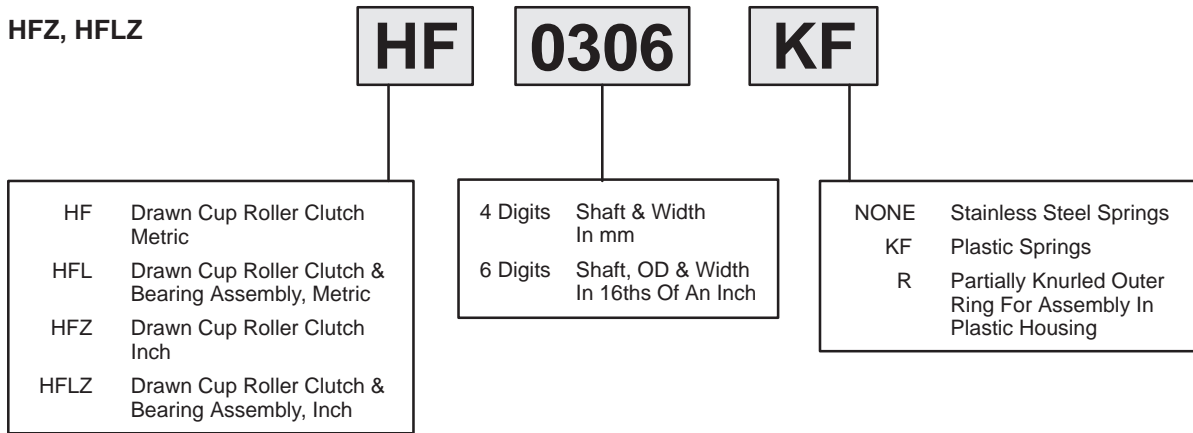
HFZ, HFLZ

HF

0306

KF

| | |
|---|---|
| HF | Drawn Cup Roller Clutch Metric |
| HFL | Drawn Cup Roller Clutch & Bearing Assembly, Metric |
| HFZ | Drawn Cup Roller Clutch Inch |
| HFLZ | Drawn Cup Roller Clutch & Bearing Assembly, Inch |

| | |
|---|---|
| 4 Digits | Shaft & Width In mm |
| 6 Digits | Shaft, OD & Width In 16ths Of An Inch |

| | |
|---|---|
| NONE | Stainless Steel Springs |
| KF | Plastic Springs |
| R | Partially Knurled Outer Ring For Assembly In Plastic Housing |